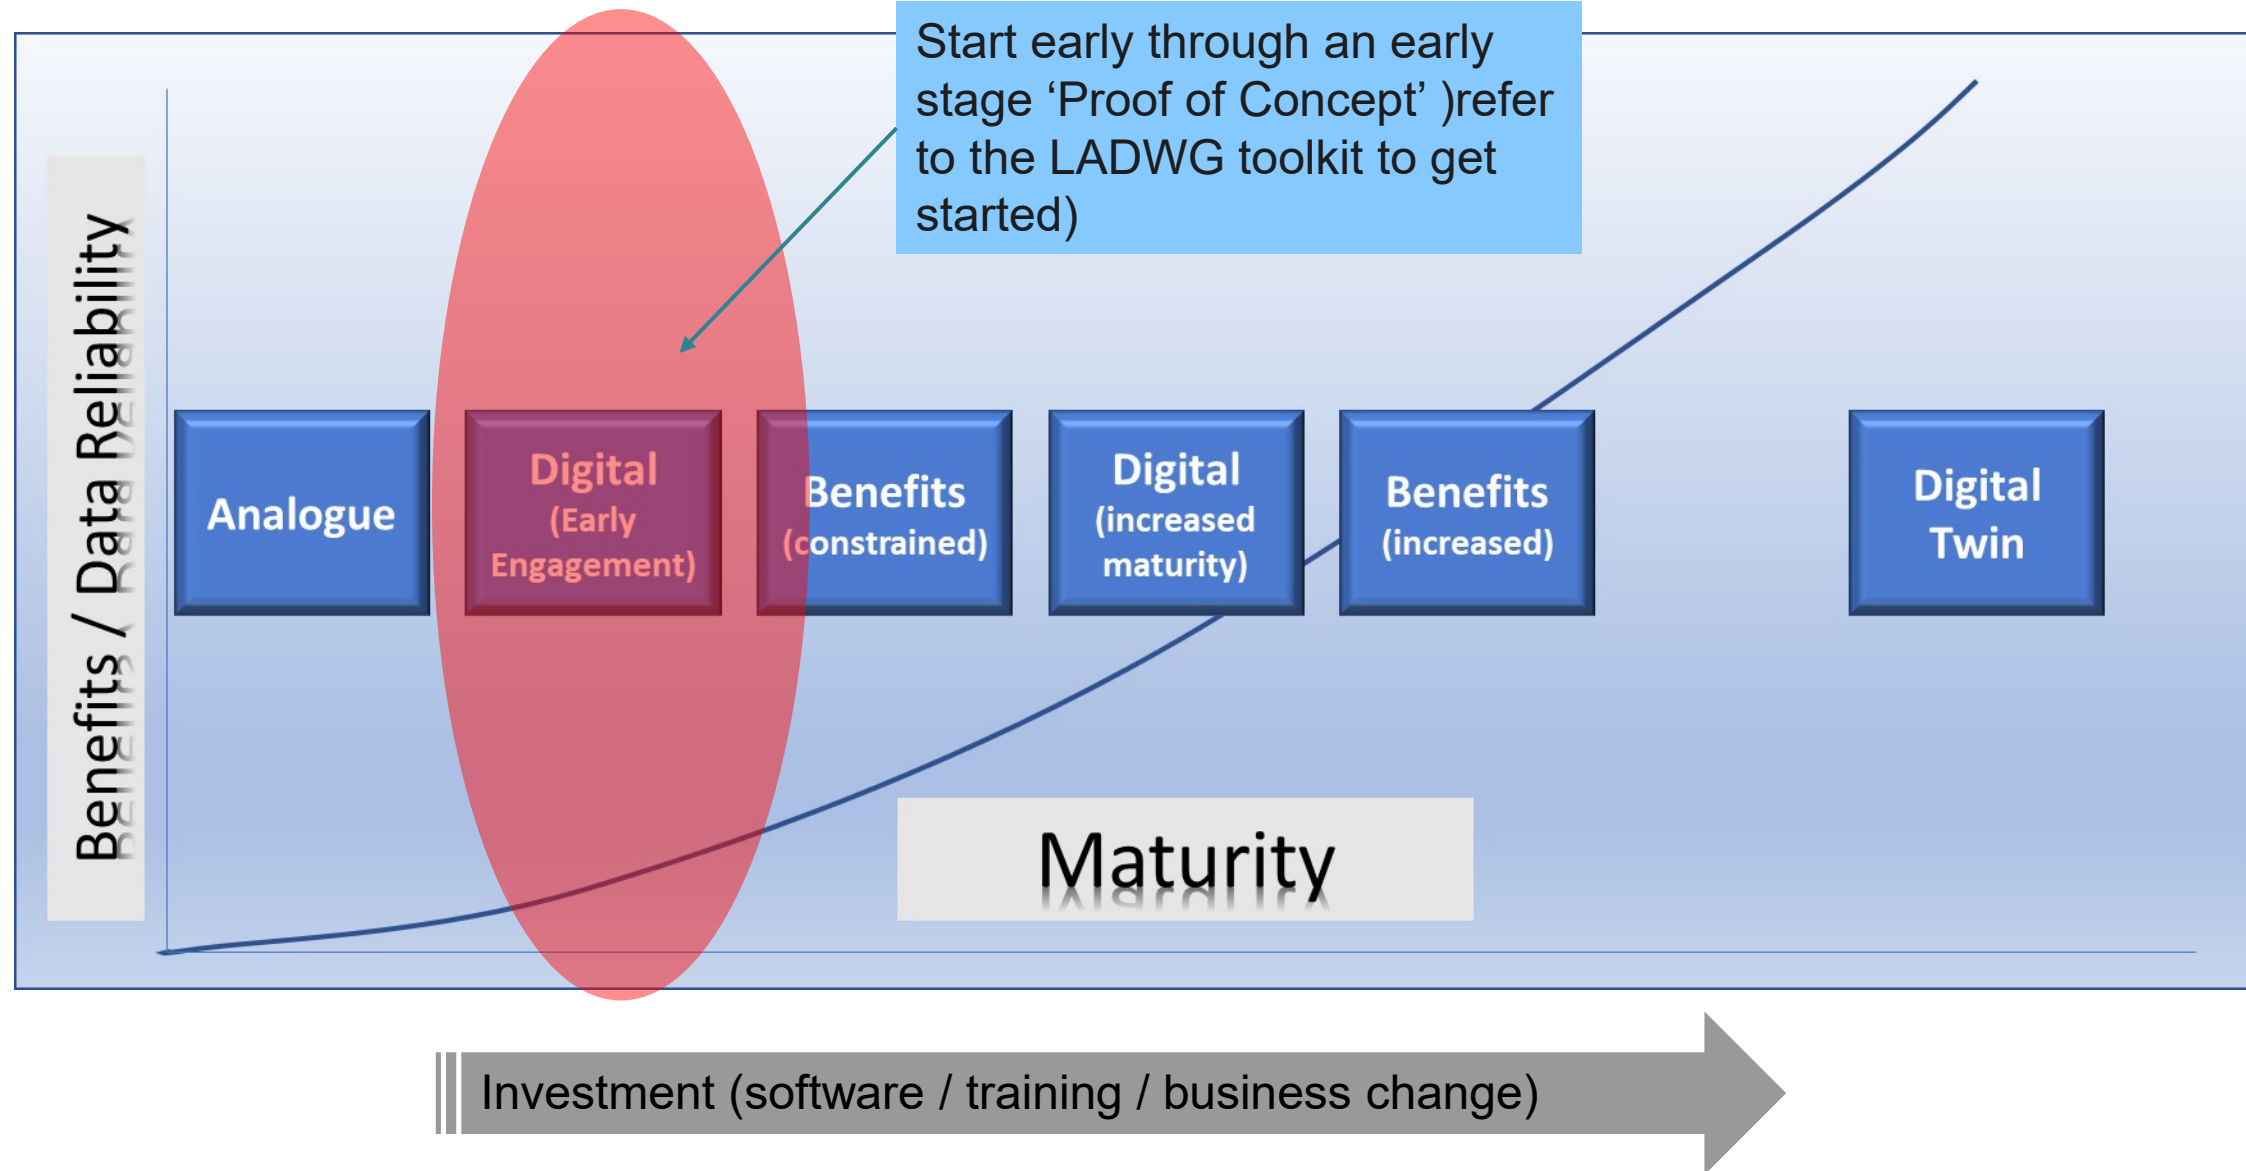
Start early through an early stage 'Proof of Concept' )refer to the LADWG toolkit to get started)

Benefits / Data Reliability

Analogue

Digital (Early Engagement)

Benefits (constrained)

Digital (increased maturity)

Benefits (increased)

Digital Twin

Maturity

Investment (software / training / business change)